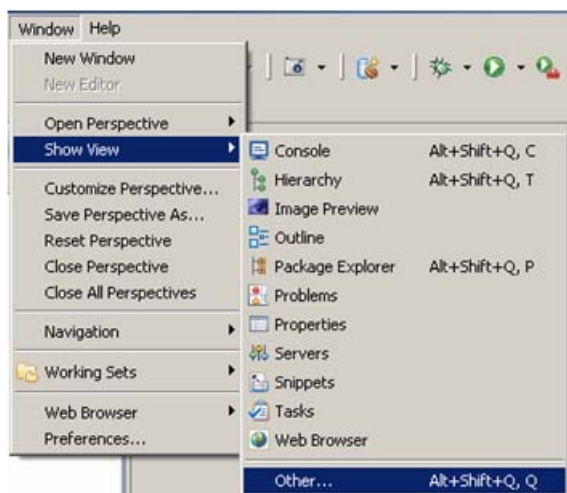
Window Help

New Window
New Editor

Open Perspective
Show View

Customize Perspective...
Save Perspective As...
Reset Perspective
Close Perspective
Close All Perspectives

Navigation

Working Sets

Web Browser
Preferences...

Console Alt+Shift+Q, C
Hierarchy Alt+Shift+Q, T
Image Preview
Outline
Package Explorer Alt+Shift+Q, P
Problems
Properties
Servers
Snippets
Tasks
Web Browser

Other... Alt+Shift+Q, Q